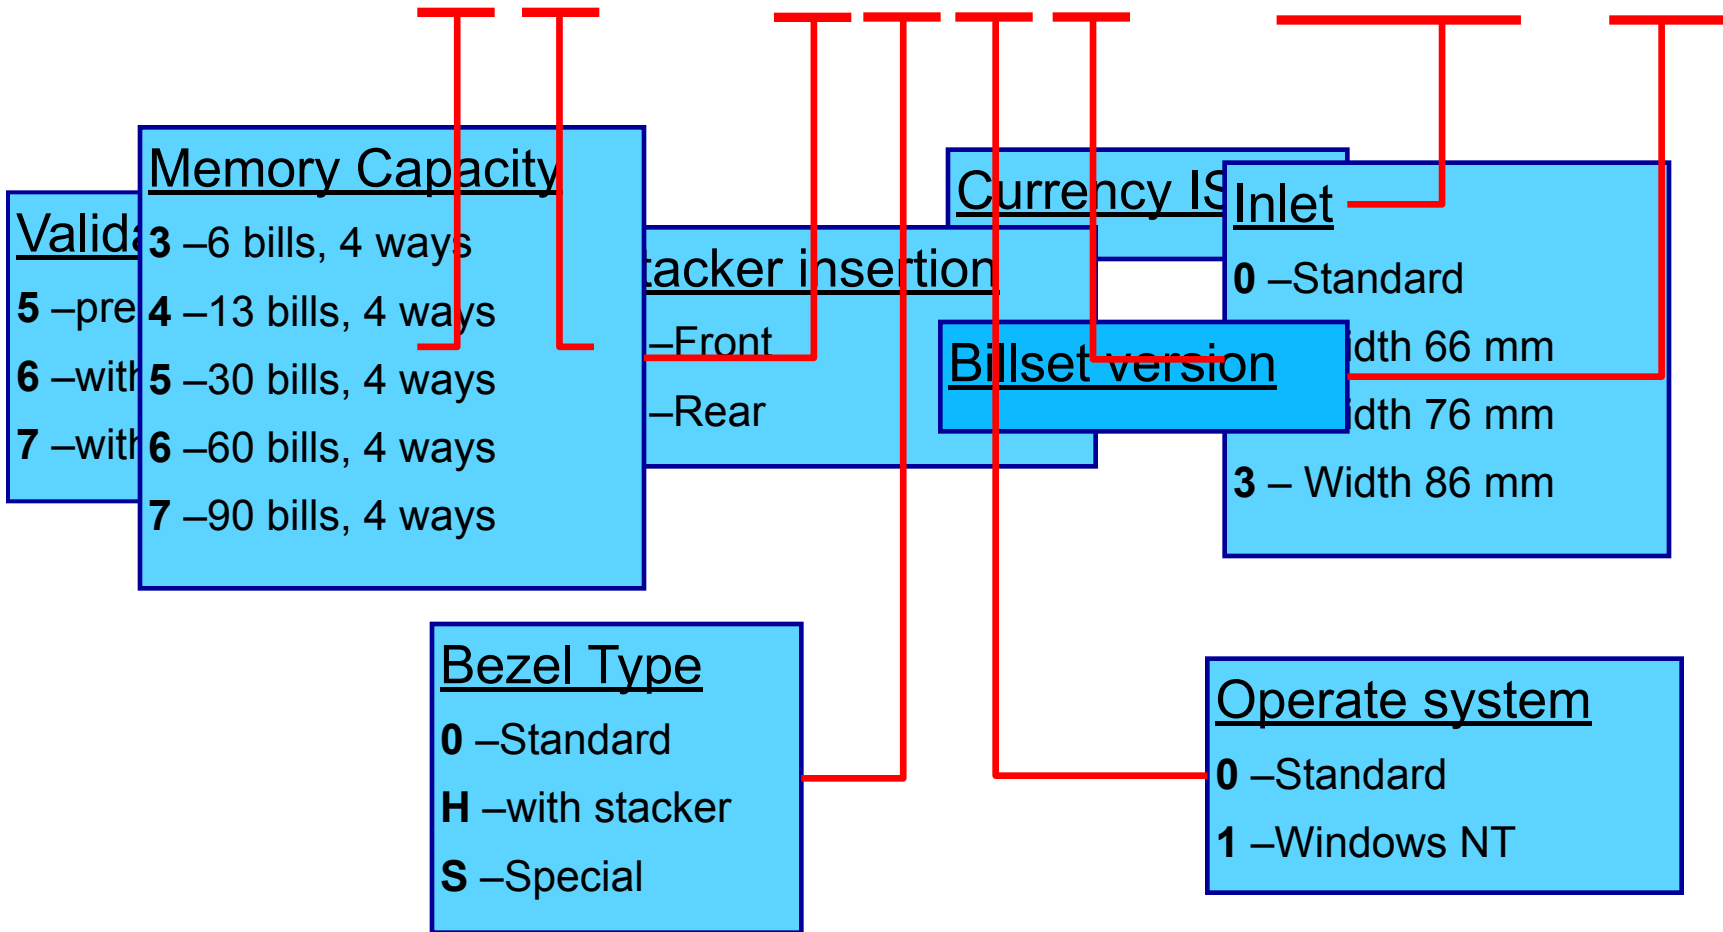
Valida

5 –pre

6 –with

7 –with

Memory Capacity

3 –6 bills, 4 ways

4 –13 bills, 4 ways

5 –30 bills, 4 ways

6 –60 bills, 4 ways

7 –90 bills, 4 ways

tacker insertion

–Front

–Rear

Currency IS

Billset version

Inlet

0 –Standard

idth 66 mm

idth 76 mm

3 – Width 86 mm

Bezel Type

0 –Standard

H –with stacker

S –Special

Operate system

0 –Standard

1 –Windows NT